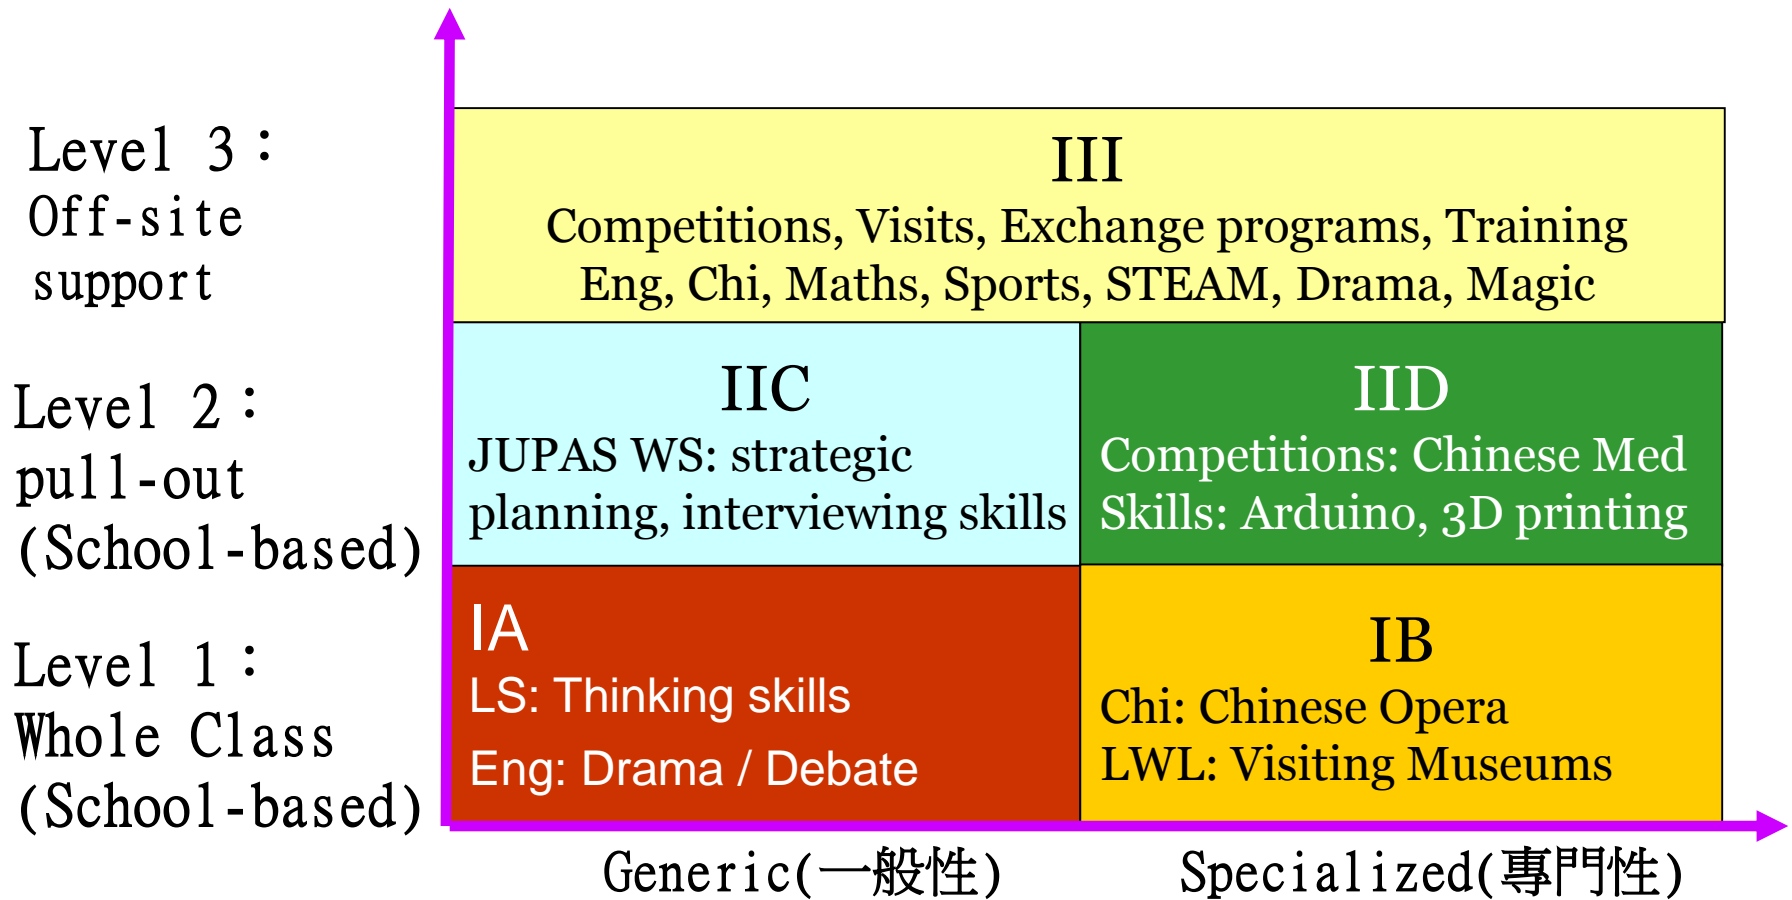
Level 3：
Off-site
support

Level 2：
pull-out
(School-based)

Level 1：
Whole Class
(School-based)

III
Competitions, Visits, Exchange programs, Training
Eng, Chi, Maths, Sports, STEAM, Drama, Magic

IIC
JUPAS WS: strategic planning, interviewing skills

IID
Competitions: Chinese Med
Skills: Arduino, 3D printing

IA
LS: Thinking skills
Eng: Drama / Debate

IB
Chi: Chinese Opera
LWL: Visiting Museums

Generic(一般性)

Specialized(專門性)